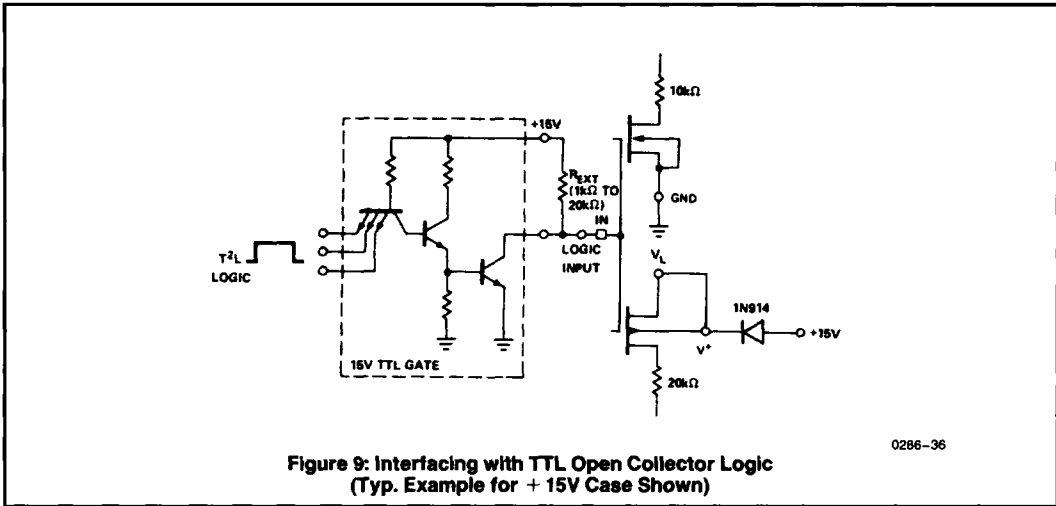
+15V

$R_{EXT}$ (1kΩ TO 20kΩ)

IN

LOGIC INPUT

10kΩ

GND

$V_L$

1N914

$V^+$

+15V

20kΩ

$T^2L$ LOGIC

15V TTL GATE

0286–36

Figure 9: Interfacing with TTL Open Collector Logic (Typ. Example for + 15V Case Shown)